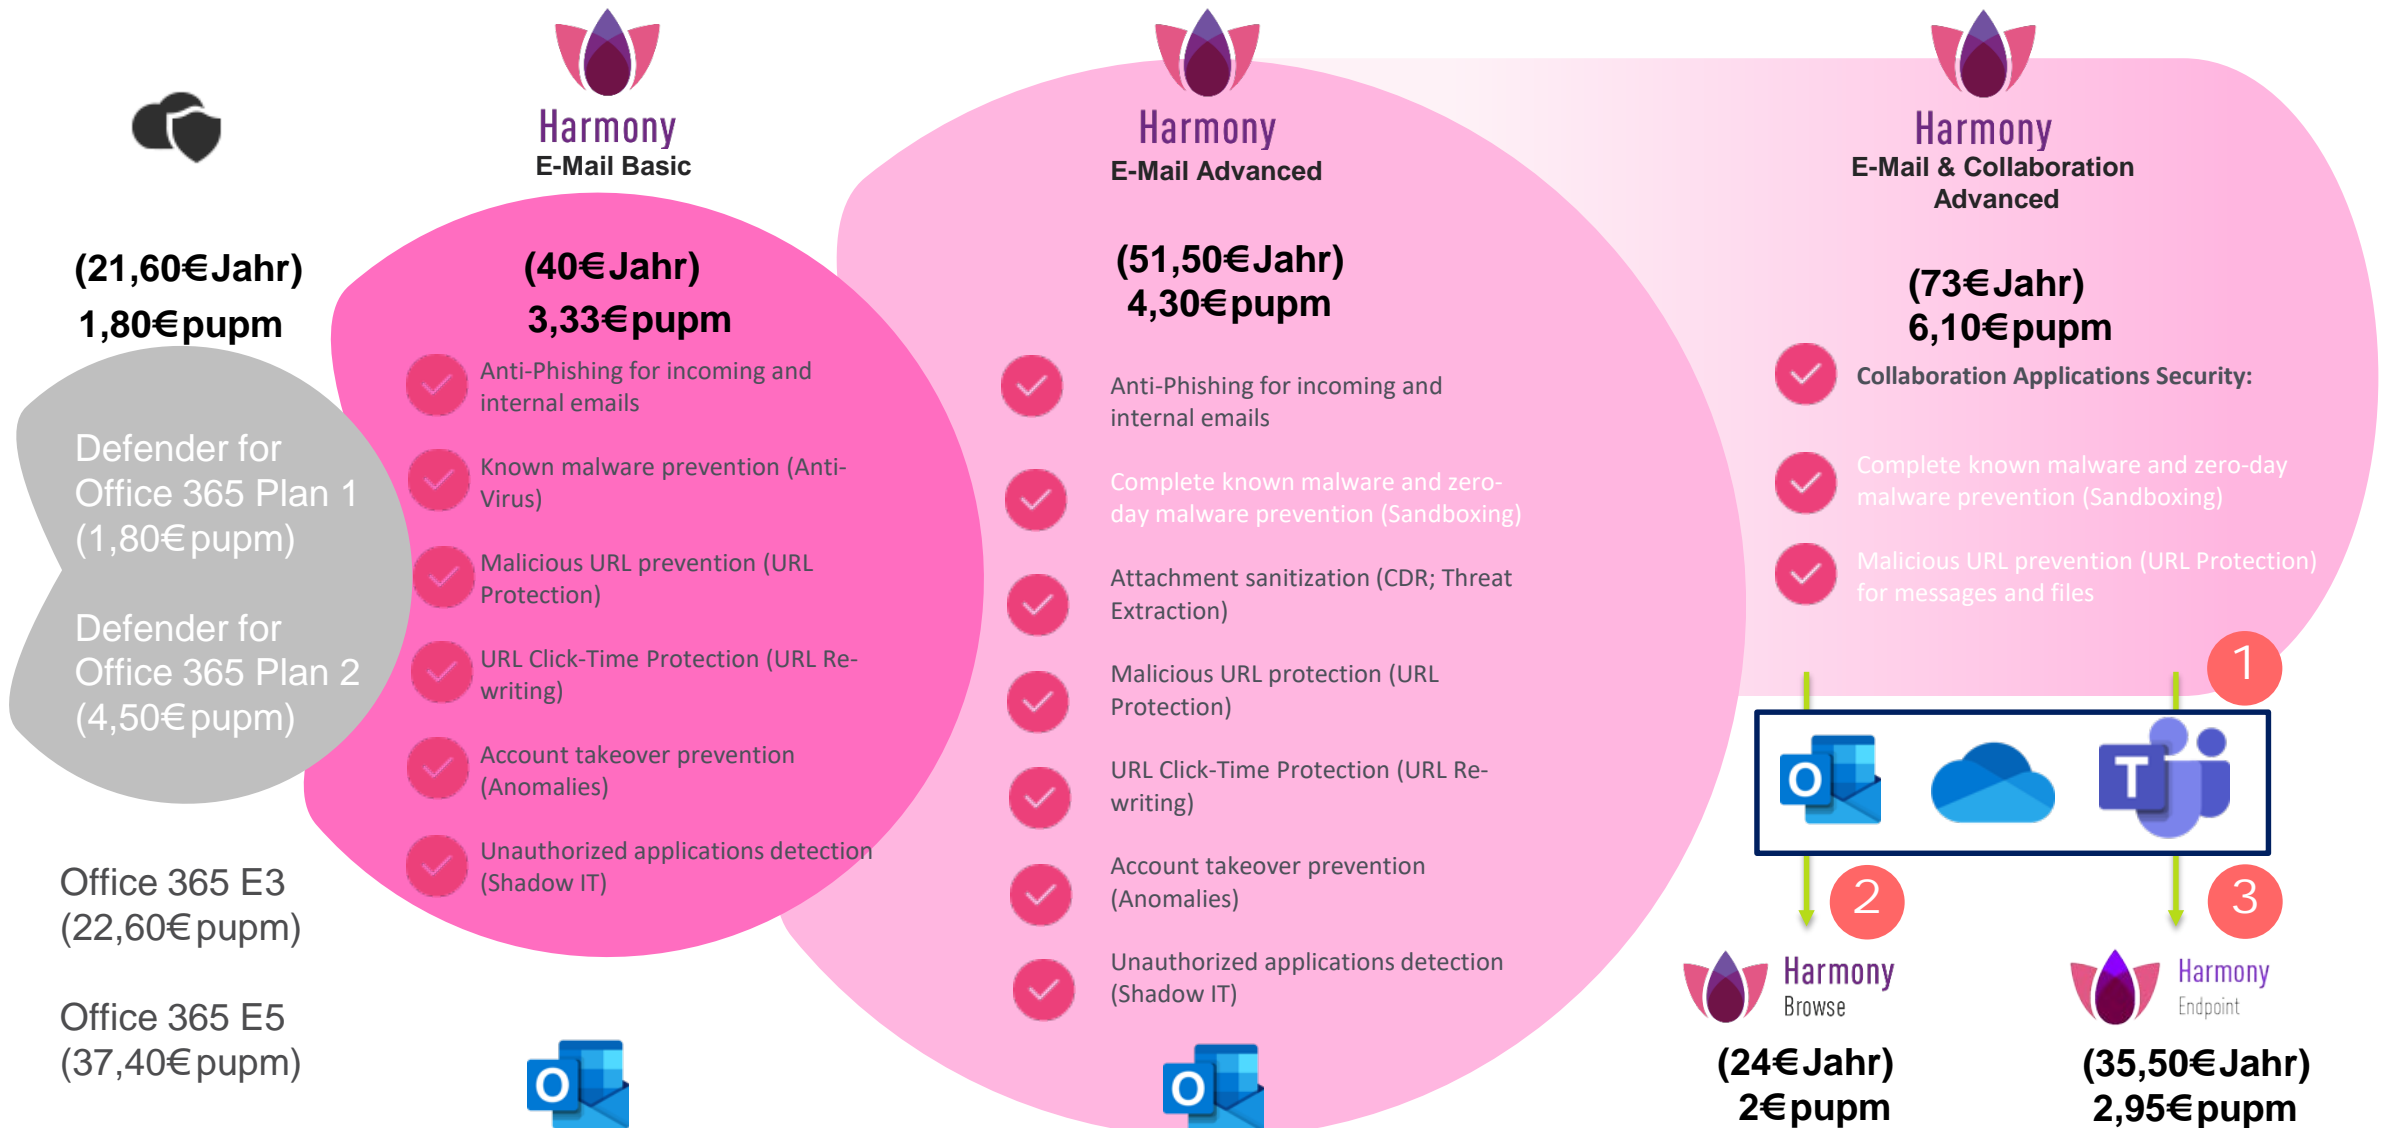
(21,60€Jahr)
1,80€pupm

Defender for Office 365 Plan 1 (1,80€pupm)

Defender for Office 365 Plan 2 (4,50€pupm)

Office 365 E3 (22,60€pupm)

Office 365 E5 (37,40€pupm)

Harmony
E-Mail Basic

(40€Jahr)
3,33€pupm

Anti-Phishing for incoming and internal emails

Known malware prevention (Anti-Virus)

Malicious URL prevention (URL Protection)

URL Click-Time Protection (URL Re-writing)

Account takeover prevention (Anomalies)

Unauthorized applications detection (Shadow IT)

Harmony
E-Mail Advanced

(51,50€Jahr)
4,30€pupm

Anti-Phishing for incoming and internal emails

Complete known malware and zero-day malware prevention (Sandboxing)

Attachment sanitization (CDR; Threat Extraction)

Malicious URL protection (URL Protection)

URL Click-Time Protection (URL Re-writing)

Account takeover prevention (Anomalies)

Unauthorized applications detection (Shadow IT)

Harmony
E-Mail & Collaboration Advanced

(73€Jahr)
6,10€pupm

Collaboration Applications Security:

Complete known malware and zero-day malware prevention (Sandboxing)

Malicious URL prevention (URL Protection) for messages and files

1

2

3

Harmony
Browse

(24€Jahr)
2€pupm

Harmony
Endpoint

(35,50€Jahr)
2,95€pupm